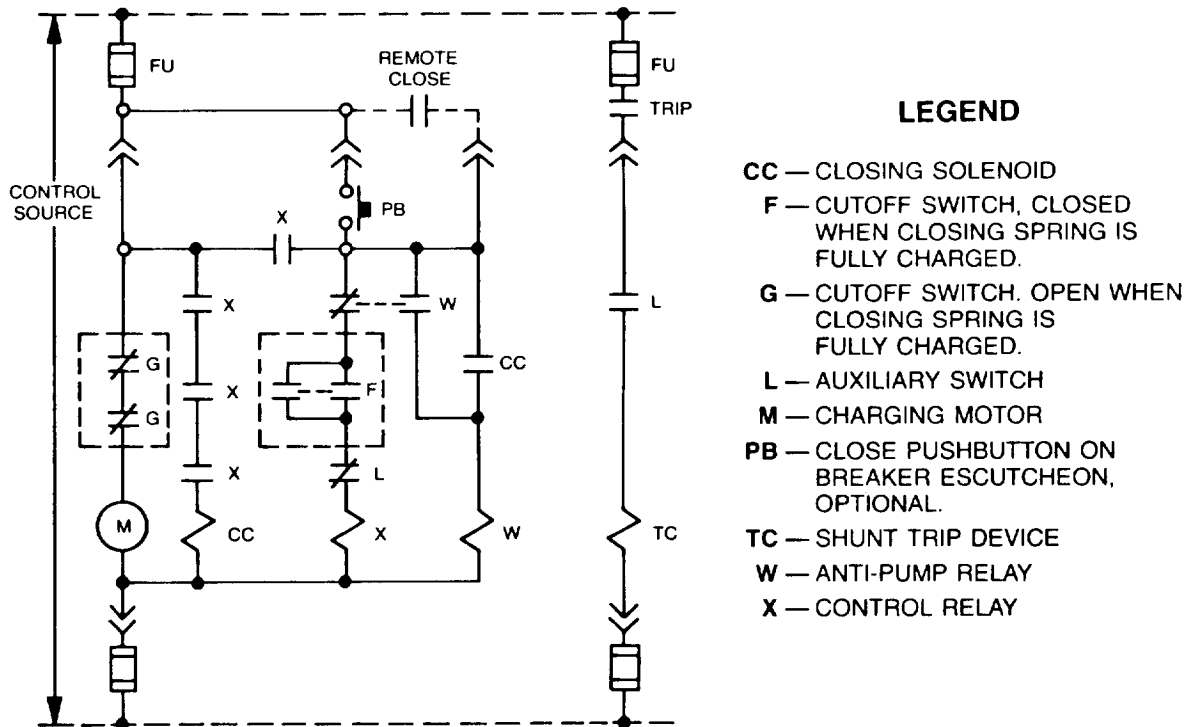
FU

REMOTE CLOSE

FU

TRIP

CONTROL SOURCE

PB

X

X

W

G

X

F

CC

L

G

X

L

X

M

CC

X

W

TC

LEGEND

CC — CLOSING SOLENOID

F — CUTOFF SWITCH, CLOSED WHEN CLOSING SPRING IS FULLY CHARGED.

G — CUTOFF SWITCH. OPEN WHEN CLOSING SPRING IS FULLY CHARGED.

L — AUXILIARY SWITCH

M — CHARGING MOTOR

PB — CLOSE PUSHBUTTON ON BREAKER ESCUTCHEON, OPTIONAL.

TC — SHUNT TRIP DEVICE

W — ANTI-PUMP RELAY

X — CONTROL RELAY